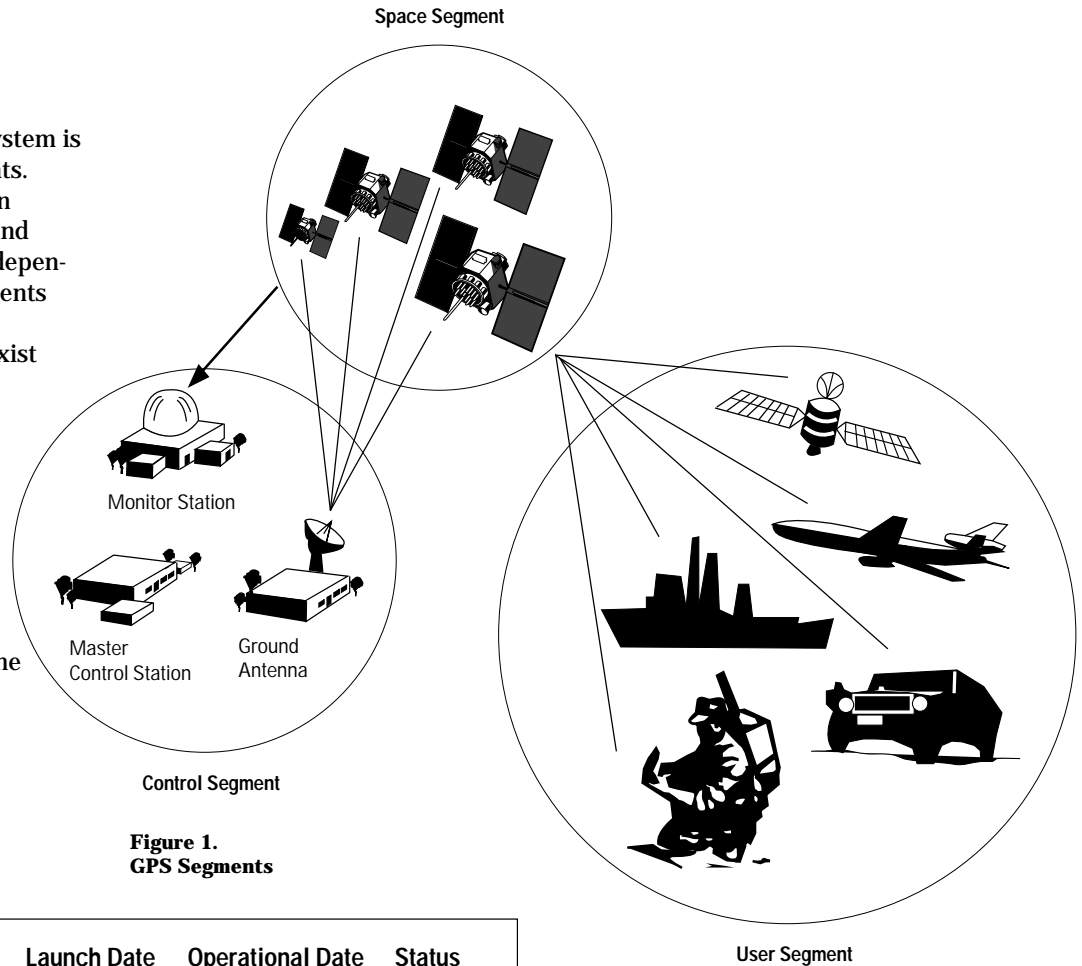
Space Segment

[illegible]ystem is
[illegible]ts.
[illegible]n
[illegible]nd
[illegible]depen-
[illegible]ents

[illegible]xist

Monitor Station

Master Control Station

Ground Antenna

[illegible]ne

Control Segment

Figure 1.
GPS Segments

User Segment

| Launch Date | Operational Date | Status |
|---|---|---|